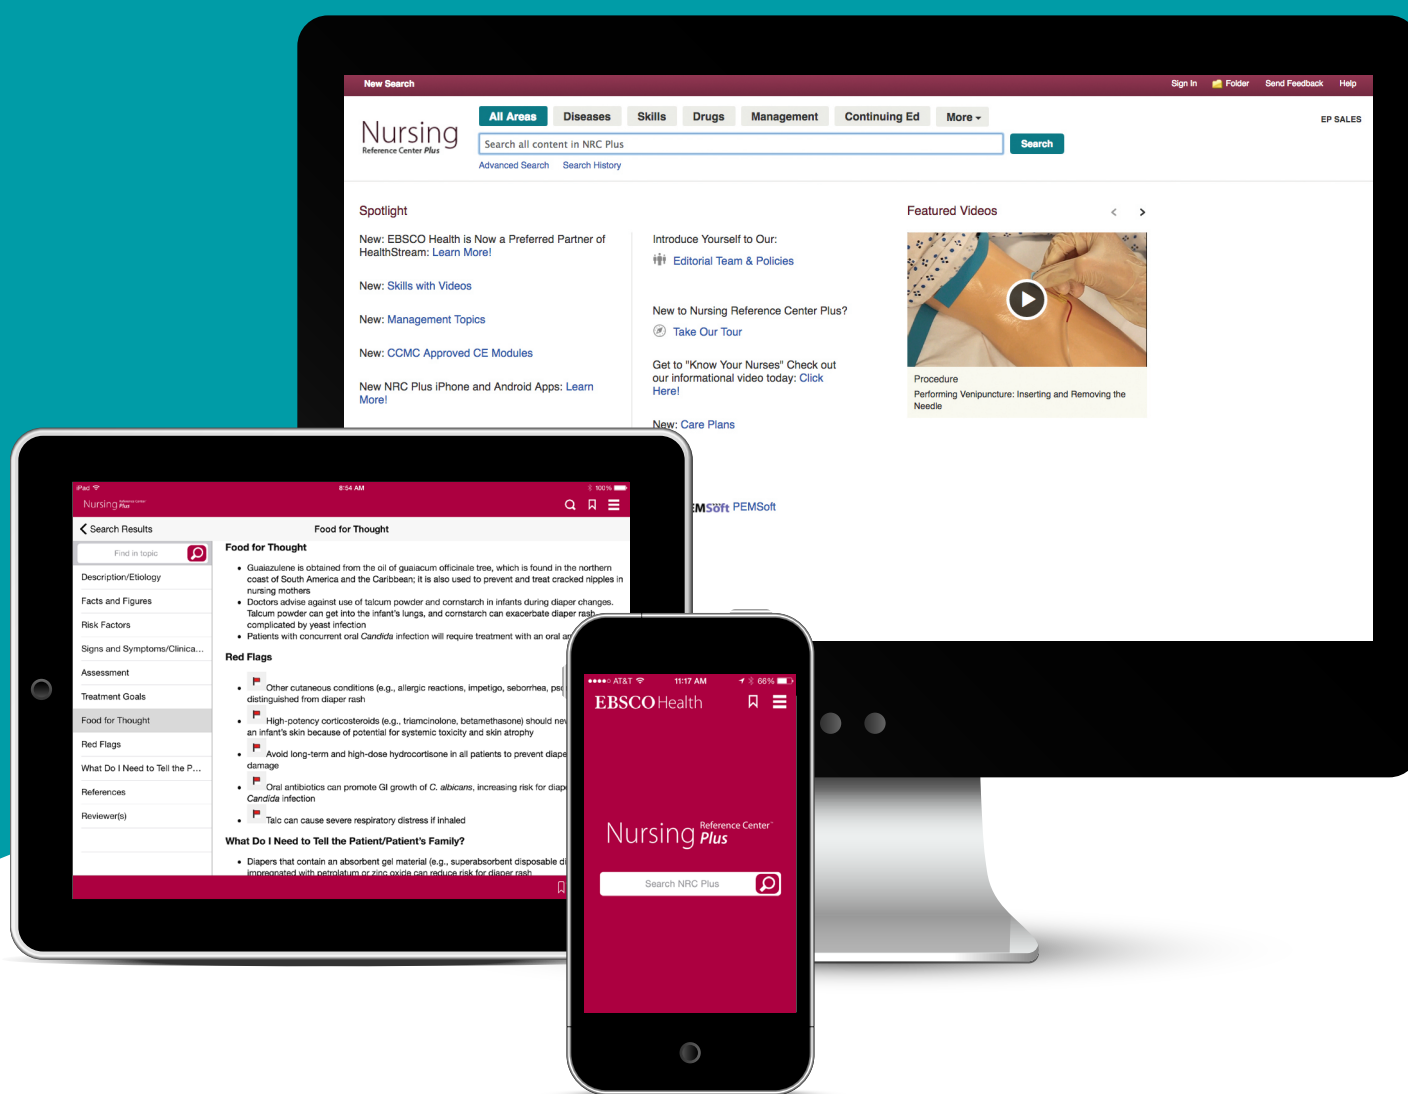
New Search

Sign In Folder Send Feedback Help

Nursing Reference Center Plus

All Areas Diseases Skills Drugs Management Continuing Ed More

Search all content in NRC Plus

Search

Advanced Search Search History

EP SALES

Spotlight

New: EBSCO Health is Now a Preferred Partner of HealthStream: Learn More!

New: Skills with Videos

New: Management Topics

New: CCMC Approved CE Modules

New NRC Plus iPhone and Android Apps: Learn More!

Introduce Yourself to Our:

Editorial Team & Policies

New to Nursing Reference Center Plus?

Take Our Tour

Get to "Know Your Nurses" Check out our informational video today: Click Here!

New: Care Plans

PEMSoft PEMSoft

Featured Videos

Procedure

Performing Venipuncture: Inserting and Removing the Needle

iPad 8:54 AM 100%

Nursing Plus

Search Results

Food for Thought

Find in topic

Description/Etiology

Facts and Figures

Risk Factors

Signs and Symptoms/Clinica...

Assessment

Treatment Goals

Food for Thought

Red Flags

What Do I Need to Tell the P...

References

Reviewer(s)

Food for Thought

• Guaiazulene is obtained from the oil of guaiacum officinale tree, which is found in the northern coast of South America and the Caribbean; it is also used to prevent and treat cracked nipples in nursing mothers
• Doctors advise against use of talcum powder and cornstarch in infants during diaper changes. Talcum powder can get into the infant's lungs, and cornstarch can exacerbate diaper rash complicated by yeast infection
• Patients with concurrent oral Candida infection will require treatment with an oral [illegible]

Red Flags

• Other cutaneous conditions (e.g., allergic reactions, impetigo, seborrhea, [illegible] distinguished from diaper rash
• High-potency corticosteroids (e.g., triamcinolone, betamethasone) should ne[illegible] an infant's skin because of potential for systemic toxicity and skin atrophy
• Avoid long-term and high-dose hydrocortisone in all patients to prevent diape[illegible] damage
• Oral antibiotics can promote GI growth of C. albicans, increasing risk for diap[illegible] Candida infection
• Talc can cause severe respiratory distress if inhaled

What Do I Need to Tell the Patient/Patient's Family?

• Diapers that contain an absorbent gel material (e.g., superabsorbent disposable d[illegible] impregnated with petrolatum or zinc oxide can reduce risk for diaper rash

AT&T 11:17 AM 66%

EBSCOHealth

Nursing Reference Center Plus

Search NRC Plus